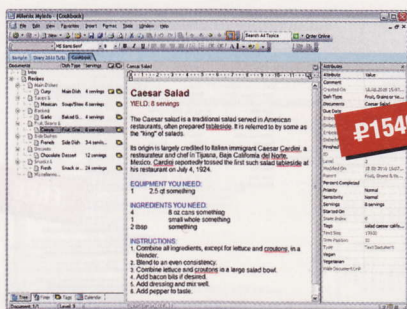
Caesar Salad
YIELD: 8 servings

The Caesar salad is a traditional salad served in American restaurants, often prepared tableside. It is referred to by some as the "king" of salads.

Its origin is largely credited to Italian immigrant Caesar Cardini, a restaurateur and chef in Tijuana, Baja California del Norte, Mexico. Cardini reportedly tossed the first such salad tableside at his restaurant on July 4, 1924.

EQUIPMENT YOU NEED:
1 2.5 qt something

INGREDIENTS YOU NEED:
4 8 oz cans something
1 small whole something
2 tbsp something

INSTRUCTIONS:
1. Combine all ingredients, except for lettuce and croutons, in a blender.
2. Blend to an even consistency.
3. Combine lettuce and croutons in a large salad bowl.
4. Add bacon bits if desired.
5. Add dressing and mix well.
6. Add pepper to taste.

₽1540

Caesar Salad
Search All Topics
Order Online
Documents
Dish Type
Servings
Attributes
Value
Caesar Salad
Fruit, Grain or Ve...
Normal
Normal
8 servings
salad caesar cafe...
Text Outline